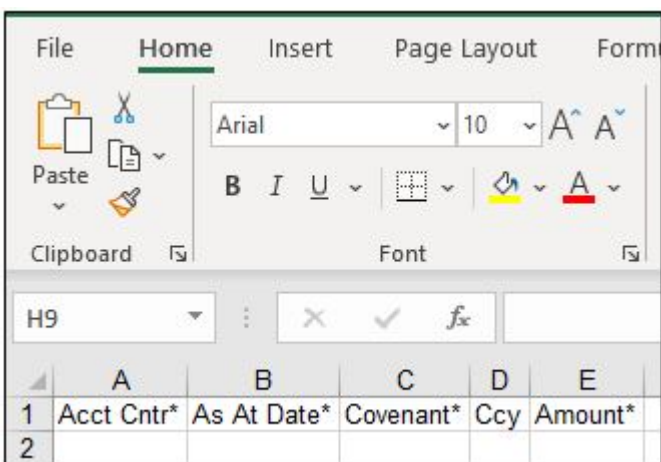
File Home Insert Page Layout Form

Paste

Arial 10 A A

B I U A

Clipboard Font

H9 $f_x$

| | A | B | C | D | E |
|---|---|---|---|---|---|
| 1 | Acct Cntr* | As At Date* | Covenant* | Ccy | Amount* |
| 2 | | | | | |